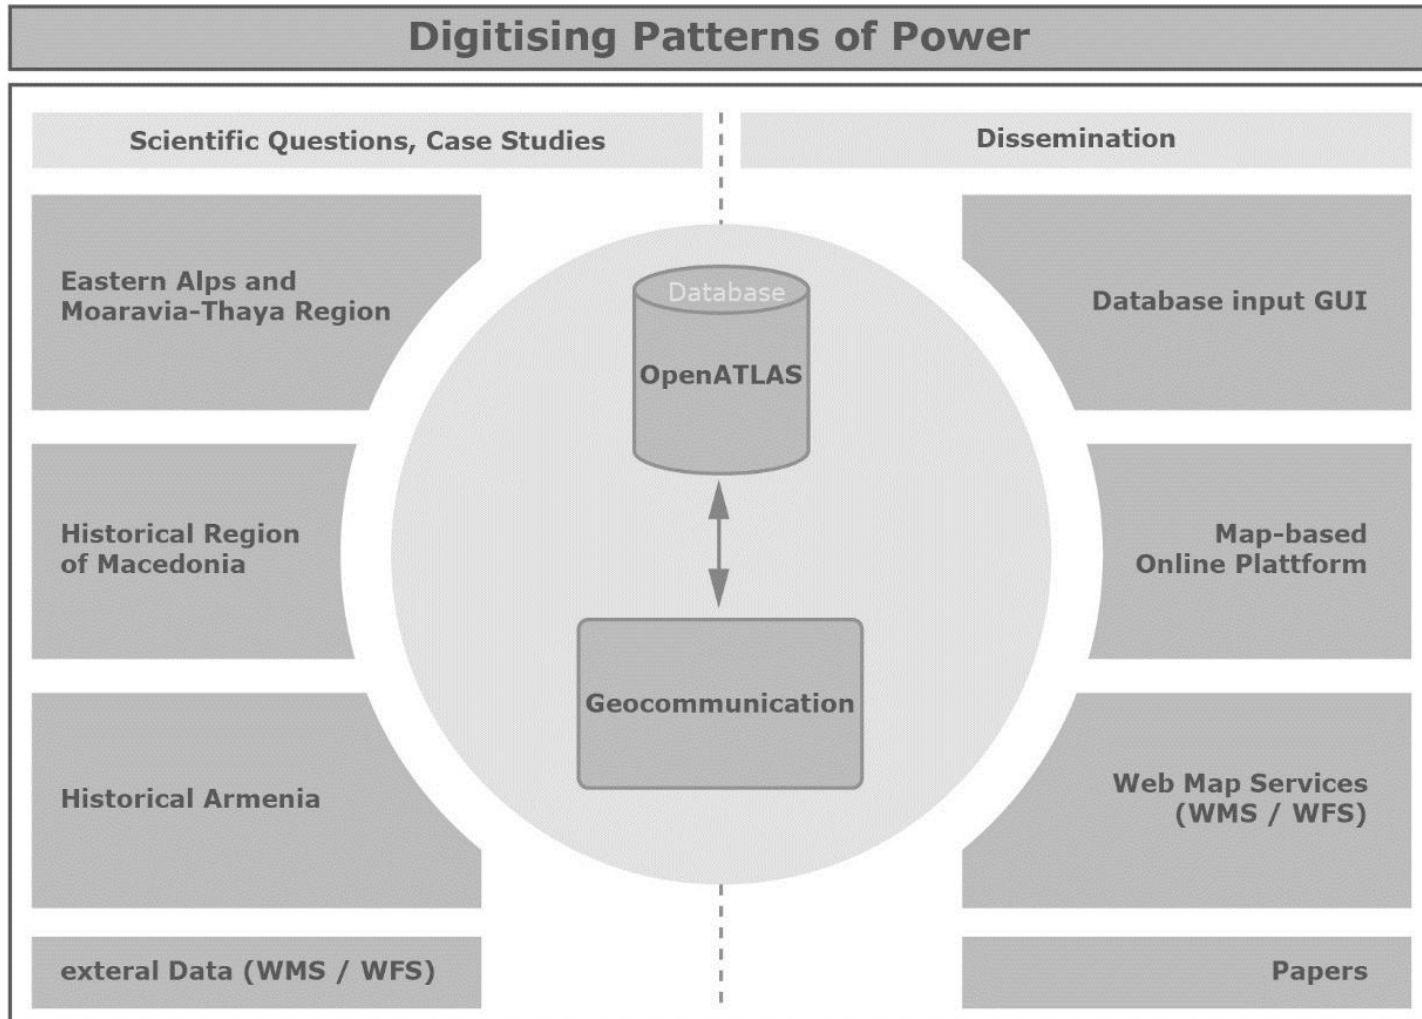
Digitising Patterns of Power

Scientific Questions, Case Studies

Dissemination

Eastern Alps and Moaravia-Thaya Region

Database

OpenATLAS

Database input GUI

Historical Region of Macedonia

Map-based Online Plattform

Geocommunication

Historical Armenia

Web Map Services (WMS / WFS)

exteral Data (WMS / WFS)

Papers